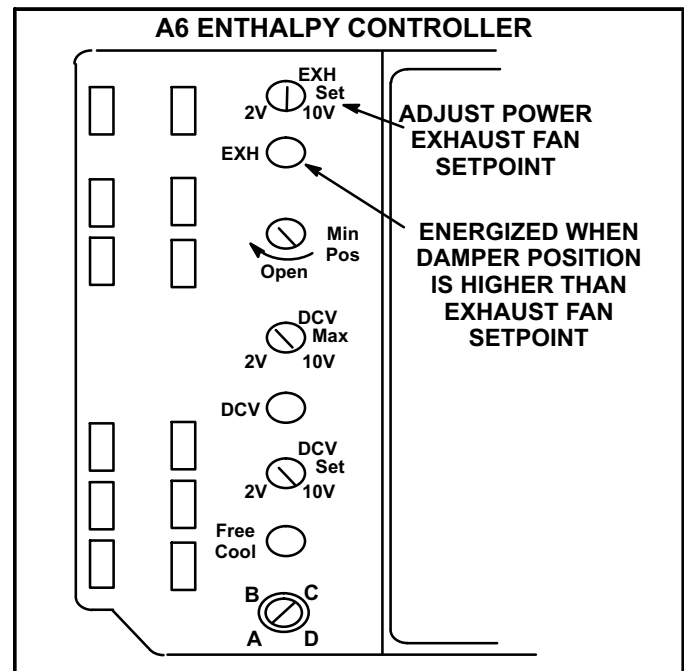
A6 ENTHALPY CONTROLLER

EXH Set
2V 10V

ADJUST POWER EXHAUST FAN SETPOINT

EXH

ENERGIZED WHEN DAMPER POSITION IS HIGHER THAN EXHAUST FAN SETPOINT

Min Pos
Open

DCV Max
2V 10V

DCV

DCV Set
2V 10V

Free Cool

B C
A D